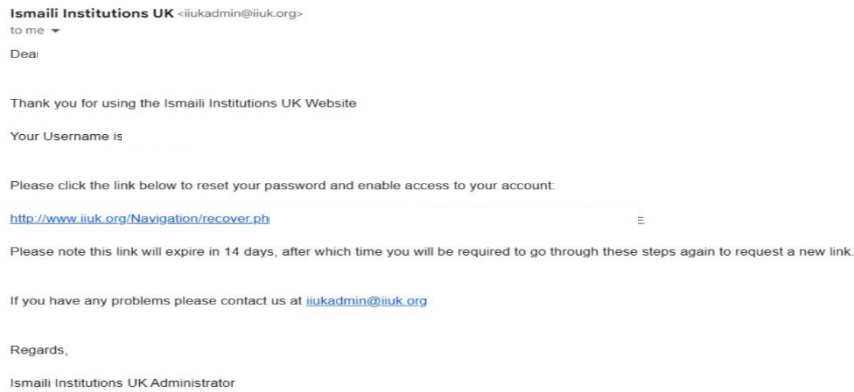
Ismaili Institutions UK <iiukadmin@iiuk.org>
to me

Dear

Thank you for using the Ismaili Institutions UK Website

Your Username is

Please click the link below to reset your password and enable access to your account:

http://www.iiuk.org/Navigation/recover.ph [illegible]

Please note this link will expire in 14 days, after which time you will be required to go through these steps again to request a new link.

If you have any problems please contact us at iiukadmin@iiuk.org

Regards,

Ismaili Institutions UK Administrator